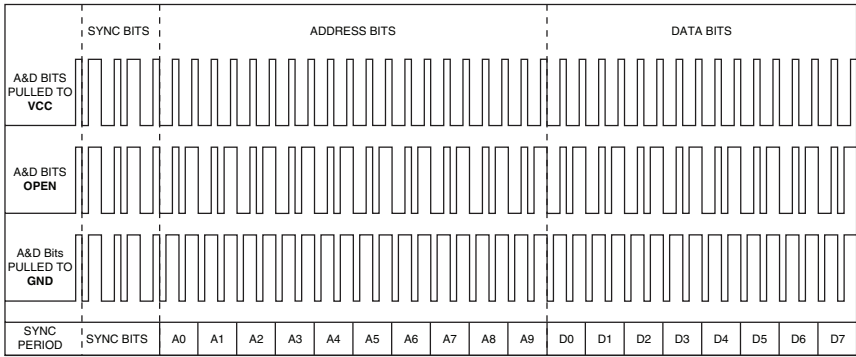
SYNC BITS

ADDRESS BITS

DATA BITS

A&D BITS PULLED TO **VCC**

A&D BITS **OPEN**

A&D Bits PULLED TO **GND**

| SYNC PERIOD | SYNC BITS | A0 | A1 | A2 | A3 | A4 | A5 | A6 | A7 | A8 | A9 | D0 | D1 | D2 | D3 | D4 | D5 | D6 | D7 |
|---|---|---|---|---|---|---|---|---|---|---|---|---|---|---|---|---|---|---|---|